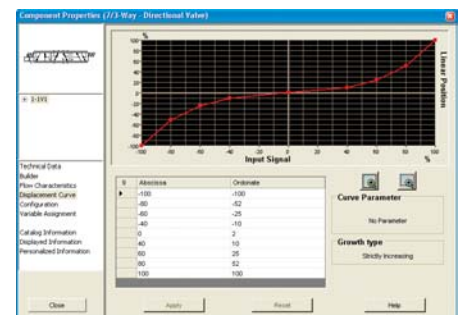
Component Properties (7/3-Way - Directional Valve)

+ 1-3V1

Technical Data
Builder
Flow Characteristics
Displacement Curve
Configuration
Variable Assignment

Catalog Information
Displayed Information
Personalized Information

%
100
80
60
40
20
0
-20
-40
-60
-80
-100
-100 -80 -60 -40 -20 0 20 40 60 80 100
Input Signal
%
Linear Position

| Nr | Abscissa | Ordinate |
|---|---|---|
| ▶ | -100 | -100 |
| | -80 | -52 |
| | -60 | -25 |
| | -40 | -10 |
| | 0 | 2 |
| | 40 | 10 |
| | 60 | 25 |
| | 80 | 52 |
| | 100 | 100 |

Curve Parameter
No Parameter

Growth type
Strictly Increasing

Close
Apply
Reset
Help